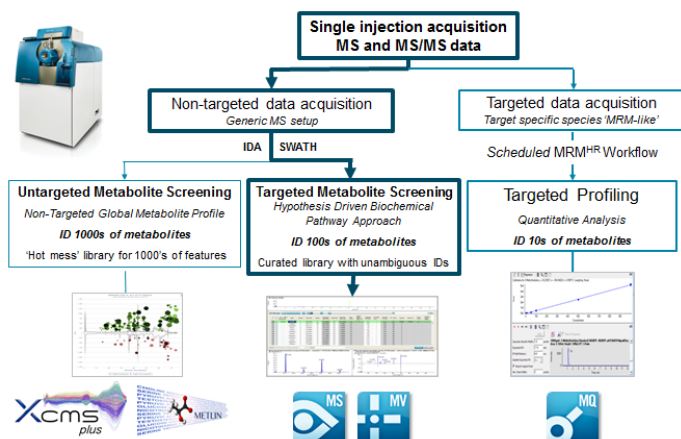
Single injection acquisition
MS and MS/MS data

Non-targeted data acquisition
Generic MS setup

Targeted data acquisition
Target specific species 'MRM-like'

IDA SWATH

Scheduled MRM$^{HR}$ Workflow

Untargeted Metabolite Screening
Non-Targeted Global Metabolite Profile
ID 1000s of metabolites
'Hot mess' library for 1000's of features

Targeted Metabolite Screening
Hypothesis Driven Biochemical Pathway Approach
ID 100s of metabolites
Curated library with unambiguous IDs

Targeted Profiling
Quantitative Analysis
ID 10s of metabolites

Xcms plus

METLIN

MS

MV

MQ